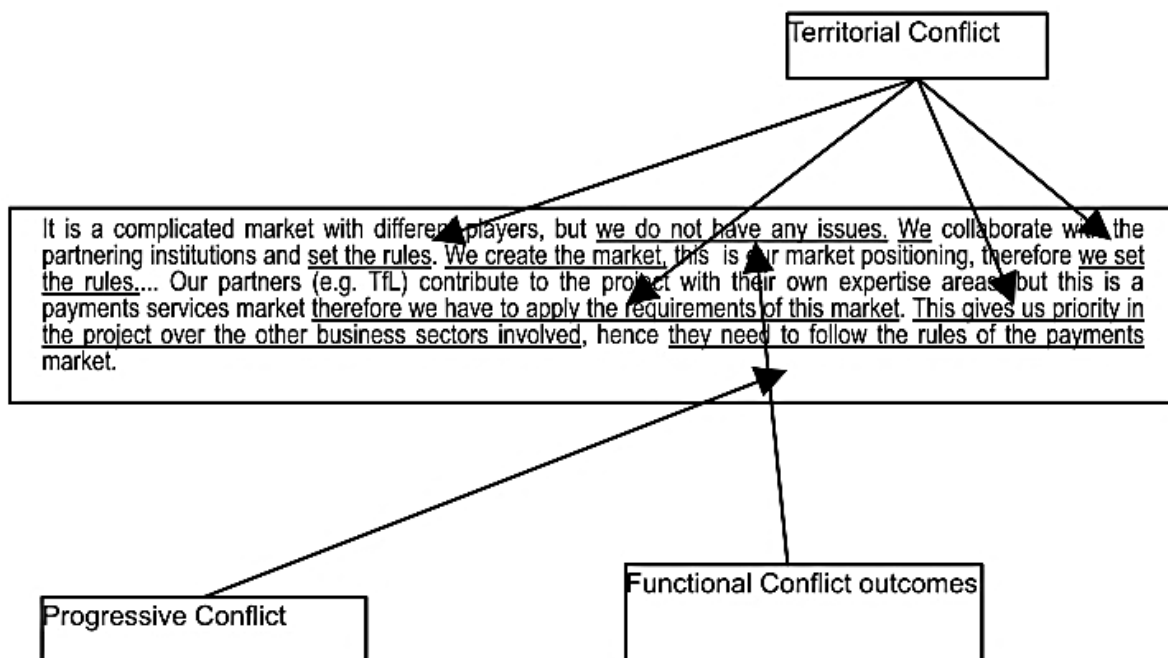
Territorial Conflict

It is a complicated market with different players, but we do not have any issues. We collaborate with the partnering institutions and set the rules. We create the market, this is our market positioning, therefore we set the rules.... Our partners (e.g. TfL) contribute to the project with their own expertise areas, but this is a payments services market therefore we have to apply the requirements of this market. This gives us priority in the project over the other business sectors involved, hence they need to follow the rules of the payments market.

Progressive Conflict

Functional Conflict outcomes